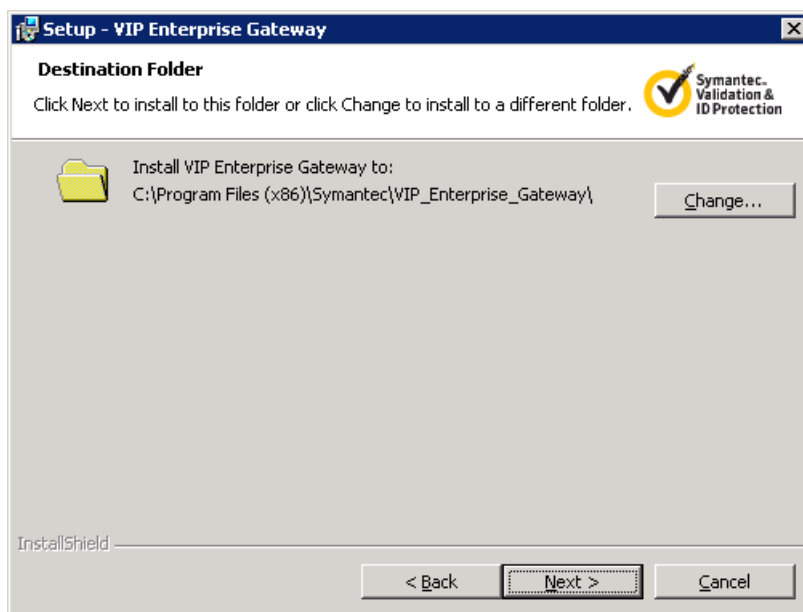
Setup - VIP Enterprise Gateway

Destination Folder

Click Next to install to this folder or click Change to install to a different folder.

Symantec. Validation & ID Protection

Install VIP Enterprise Gateway to:
C:\Program Files (x86)\Symantec\VIP_Enterprise_Gateway\

Change...

InstallShield

< Back

Next >

Cancel